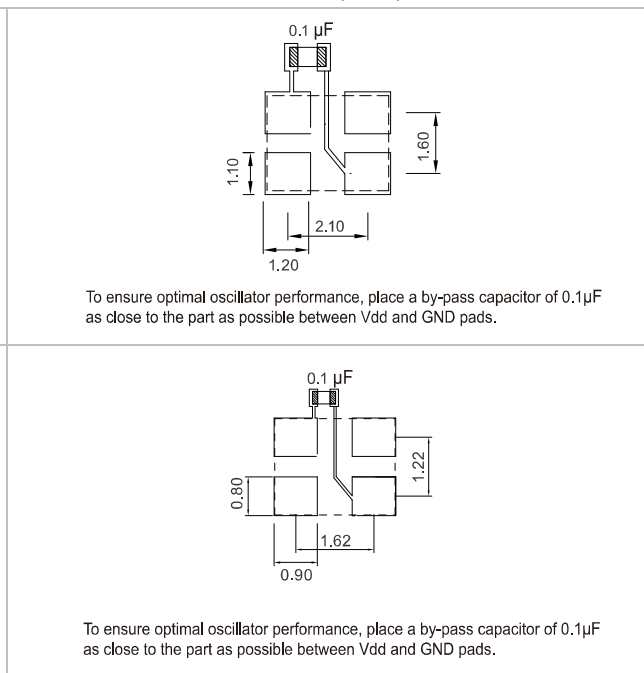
0.1 µF

1.60

1.10

2.10

1.20

To ensure optimal oscillator performance, place a by-pass capacitor of 0.1µF as close to the part as possible between Vdd and GND pads.

0.1 µF

1.22

0.80

1.62

0.90

To ensure optimal oscillator performance, place a by-pass capacitor of 0.1µF as close to the part as possible between Vdd and GND pads.